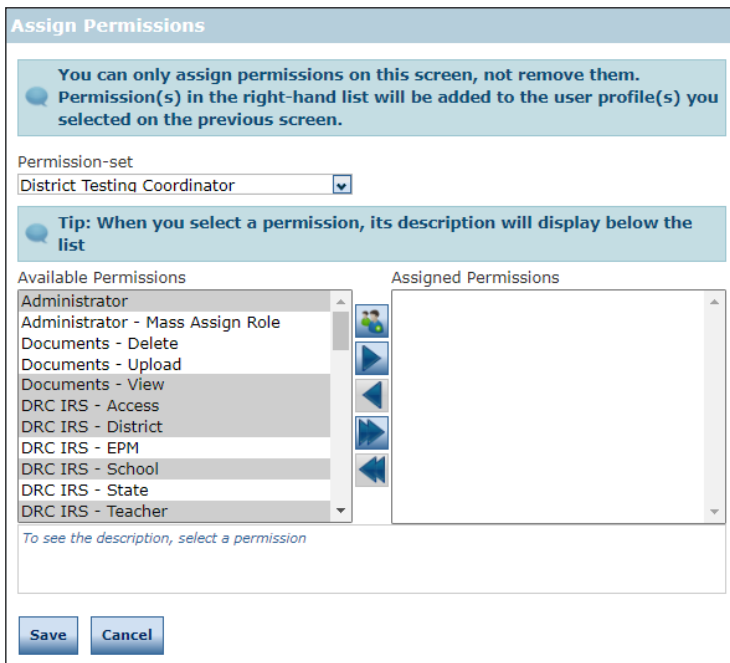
Assign Permissions

You can only assign permissions on this screen, not remove them. Permission(s) in the right-hand list will be added to the user profile(s) you selected on the previous screen.

Permission-set
District Testing Coordinator

Tip: When you select a permission, its description will display below the list

Available Permissions
Administrator
Administrator - Mass Assign Role
Documents - Delete
Documents - Upload
Documents - View
DRC IRS - Access
DRC IRS - District
DRC IRS - EPM
DRC IRS - School
DRC IRS - State
DRC IRS - Teacher

Assigned Permissions

To see the description, select a permission

Save Cancel